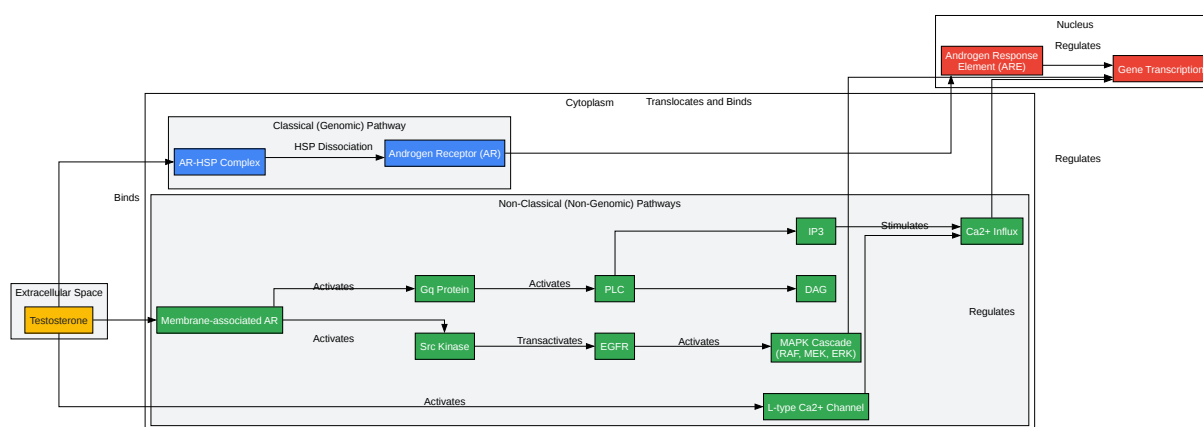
Nucleus

Regulates

Androgen Response Element (ARE)

Gene Transcription

Cytoplasm

Translocates and Binds

Classical (Genomic) Pathway

HSP Dissociation

AR-HSP Complex

Androgen Receptor (AR)

Regulates

Binds

Non-Classical (Non-Genomic) Pathways

IP3

Stimulates

Ca2+ Influx

Extracellular Space

Activates

Gq Protein

Activates

PLC

DAG

Regulates

Testosterone

Membrane-associated AR

Activates

Src Kinase

Transactivates

EGFR

Activates

MAPK Cascade (RAF, MEK, ERK)

Activates

L-type Ca2+ Channel